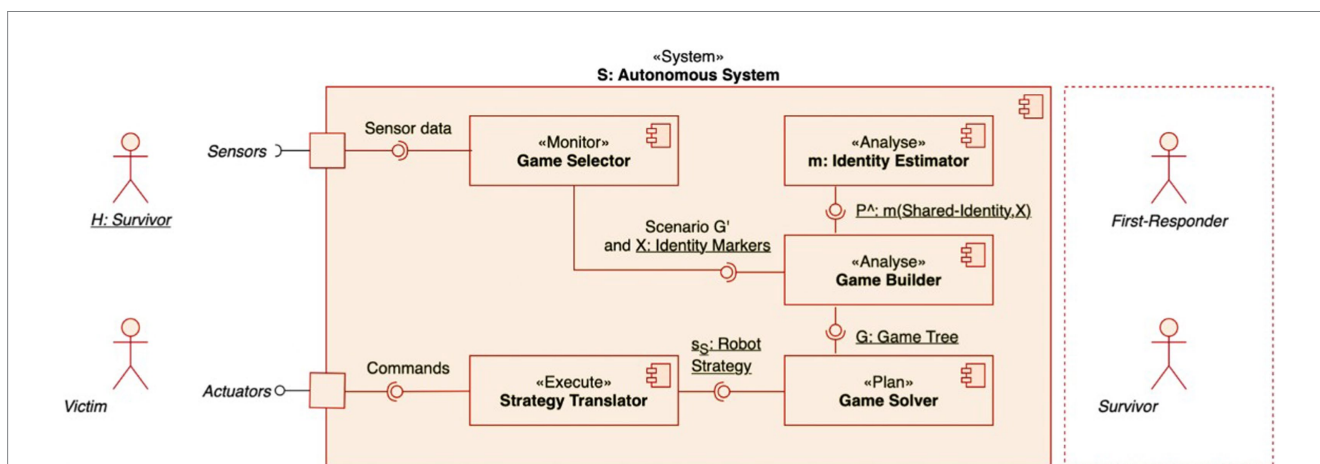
«System»
S: Autonomous System

H: Survivor

Sensors

Sensor data

«Monitor»
Game Selector

«Analyse»
m: Identity Estimator

P^: m(Shared-Identity,X)

Scenario G' and X: Identity Markers

«Analyse»
Game Builder

G: Game Tree

Victim

Actuators

Commands

«Execute»
Strategy Translator

$s_S$: Robot Strategy

«Plan»
Game Solver

First-Responder

Survivor